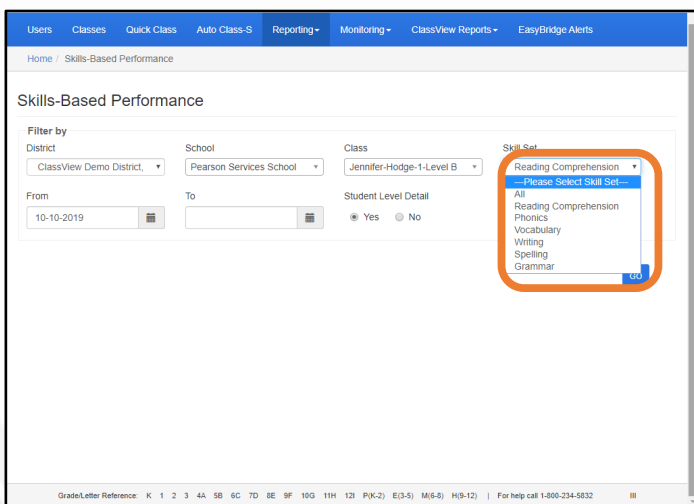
Users Classes Quick Class Auto Class-S Reporting▾ Monitoring▾ ClassView Reports▾ EasyBridge Alerts

Home / Skills-Based Performance

Skills-Based Performance

Filter by

District
ClassView Demo District, ▾

School
Pearson Services School ▾

Class
Jennifer-Hodge-1-Level B ▾

Skill Set
Reading Comprehension ▾
---Please Select Skill Set---
All
Reading Comprehension
Phonics
Vocabulary
Writing
Spelling
Grammar

From
10-10-2019

To

Student Level Detail
Yes No

GO

Grade/Letter Reference: K 1 2 3 4A 5B 6C 7D 8E 9F 10G 11H 12I P(K-2) E(3-5) M(6-8) H(9-12) | For help call 1-800-234-5832